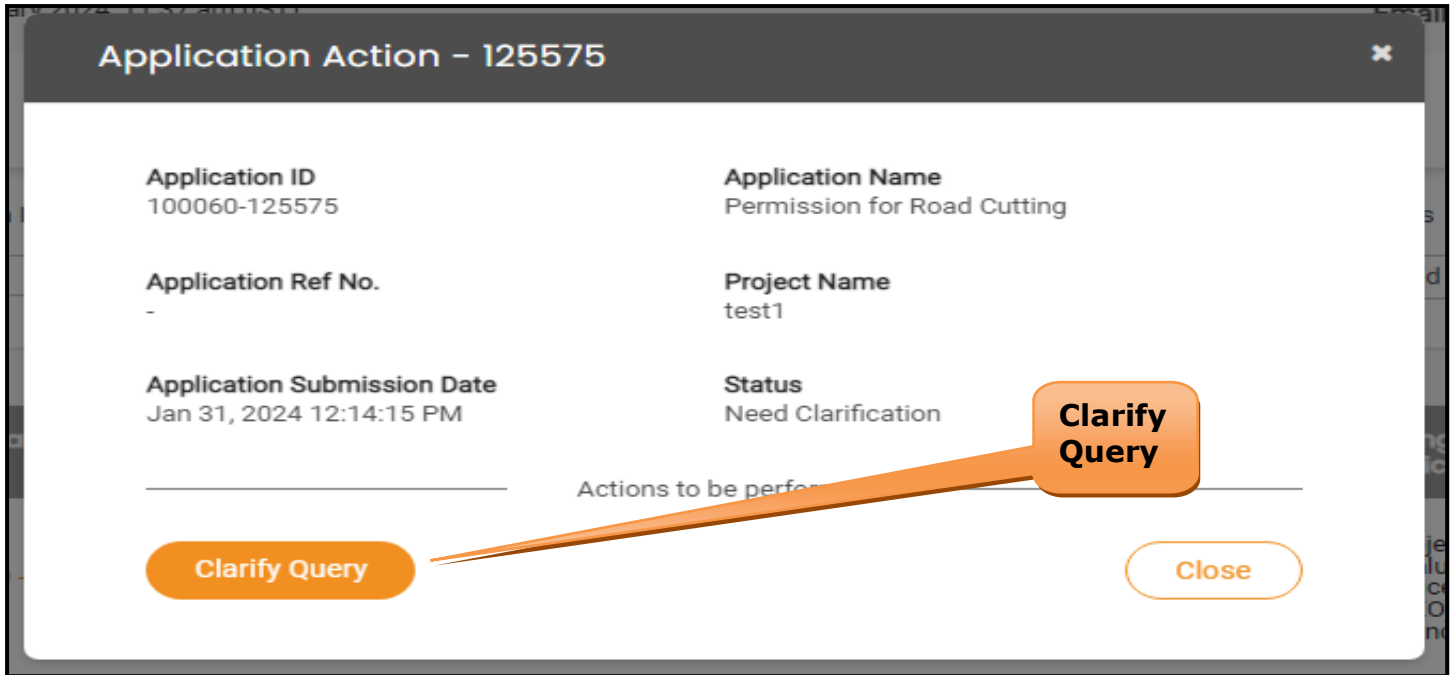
Application Action - 125575

×

Application ID
100060-125575

Application Name
Permission for Road Cutting

Application Ref No.
-

Project Name
test1

Application Submission Date
Jan 31, 2024 12:14:15 PM

Status
Need Clarification

Clarify Query

Actions to be perfor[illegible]

Clarify Query

Close